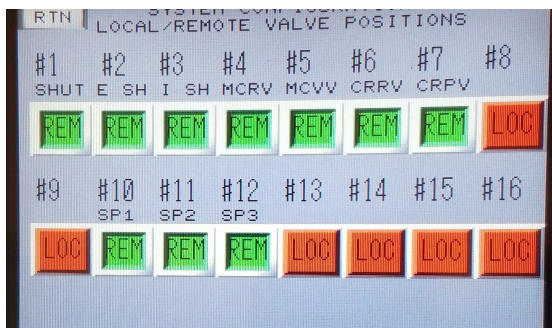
RTN SYSTEM CONFIGURATION
LOCAL/REMOTE VALVE POSITIONS

#1 SHUT REM
#2 E SH REM
#3 I SH REM
#4 MCRV REM
#5 MCVV REM
#6 CRRV REM
#7 CRPV REM
#8 LOC

#9 LOC
#10 SP1 REM
#11 SP2 REM
#12 SP3 REM
#13 LOC
#14 LOC
#15 LOC
#16 LOC